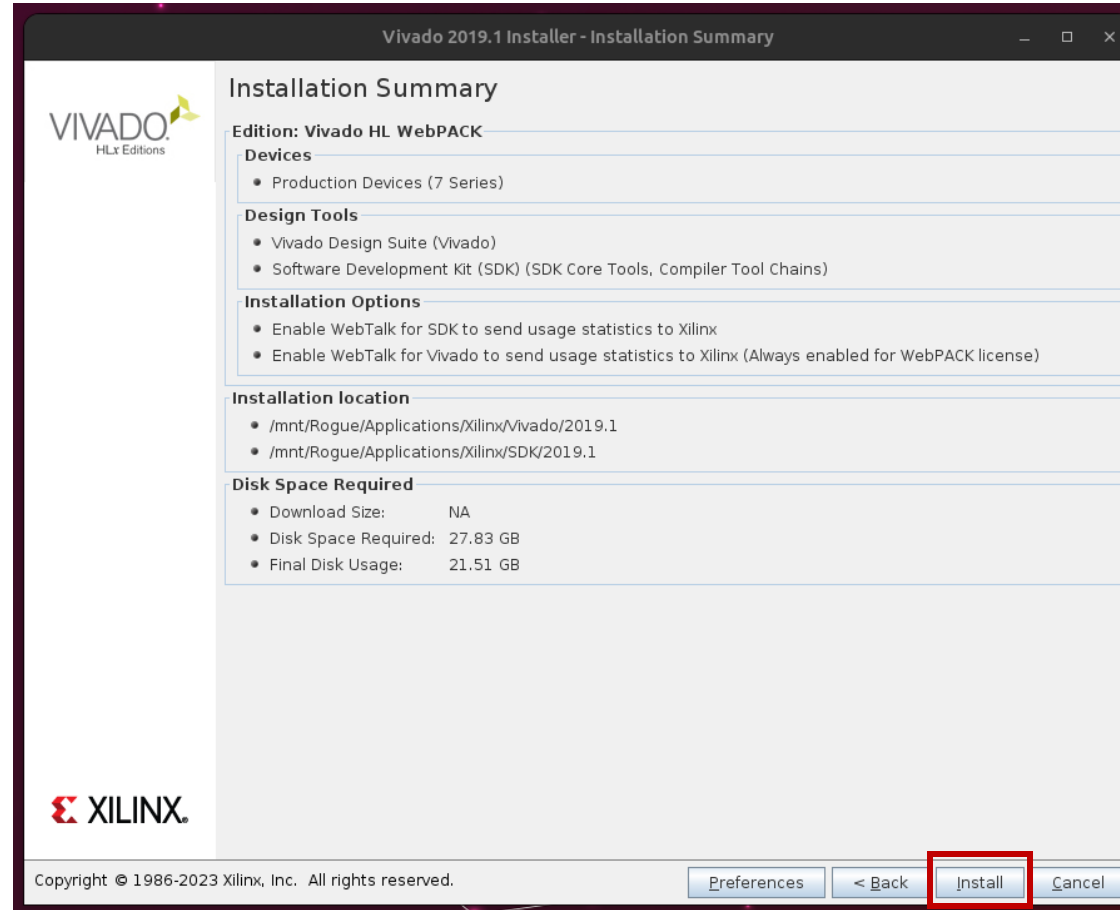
Vivado 2019.1 Installer - Installation Summary

VIVADO. HLx Editions

Installation Summary

Edition: Vivado HL WebPACK

Devices

- Production Devices (7 Series)

Design Tools

- Vivado Design Suite (Vivado)
- Software Development Kit (SDK) (SDK Core Tools, Compiler Tool Chains)

Installation Options

- Enable WebTalk for SDK to send usage statistics to Xilinx
- Enable WebTalk for Vivado to send usage statistics to Xilinx (Always enabled for WebPACK license)

Installation location

- /mnt/Rogue/Applications/Xilinx/Vivado/2019.1
- /mnt/Rogue/Applications/Xilinx/SDK/2019.1

Disk Space Required

- Download Size: NA
- Disk Space Required: 27.83 GB
- Final Disk Usage: 21.51 GB

XILINX.

Copyright © 1986-2023 Xilinx, Inc. All rights reserved.

Preferences | < Back | Install | Cancel